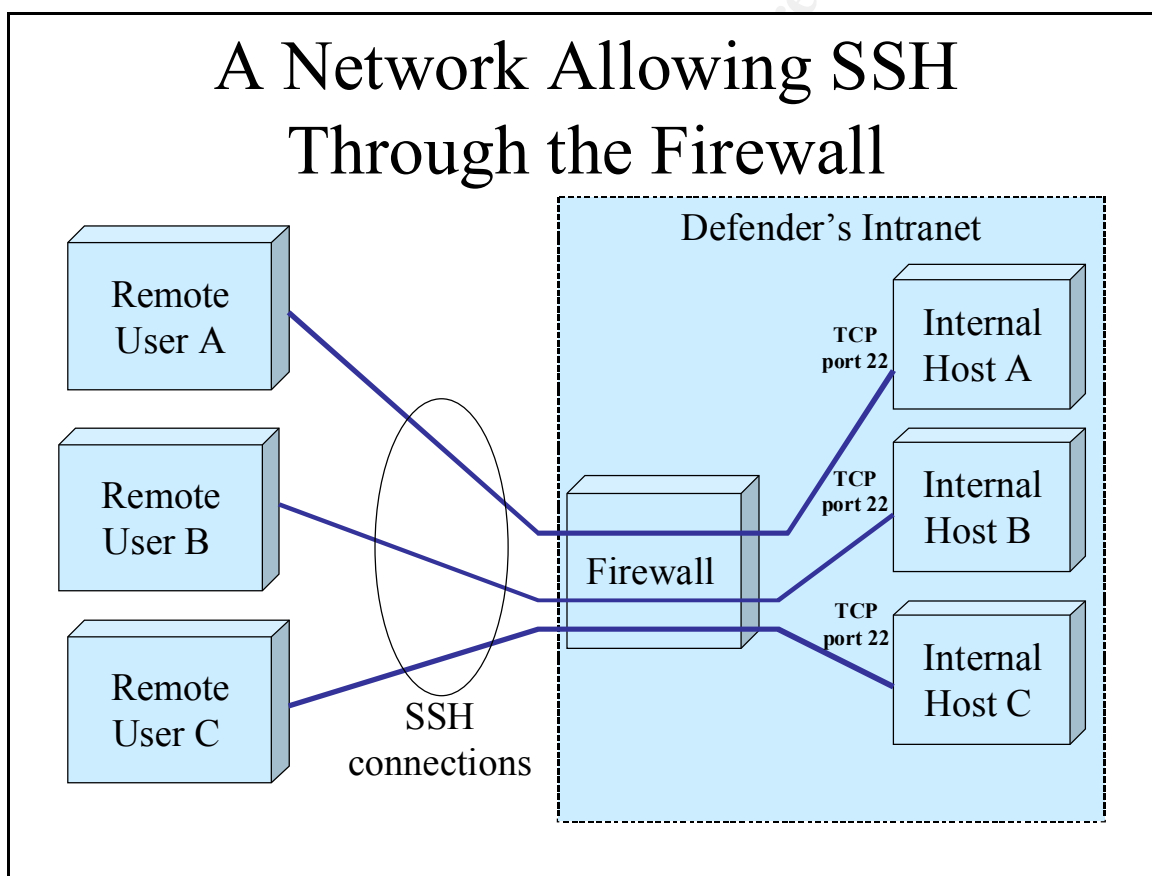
A Network Allowing SSH Through the Firewall

Defender's Intranet

Remote User A

Remote User B

Remote User C

SSH connections

Firewall

TCP port 22

Internal Host A

TCP port 22

Internal Host B

TCP port 22

Internal Host C